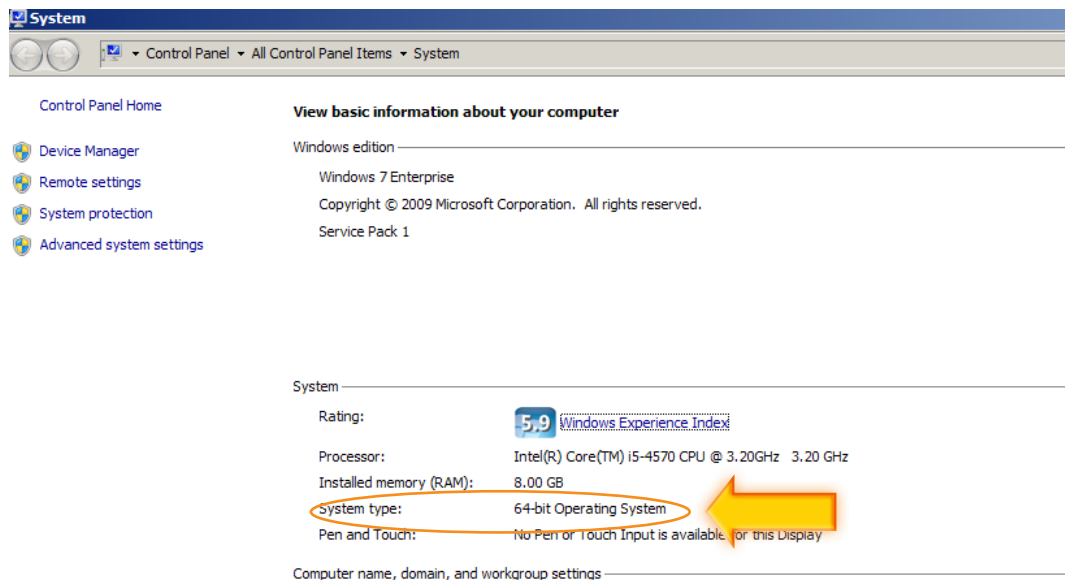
System

Control Panel ▸ All Control Panel Items ▸ System

Control Panel Home

Device Manager

Remote settings

System protection

Advanced system settings

View basic information about your computer

Windows edition

Windows 7 Enterprise

Copyright © 2009 Microsoft Corporation. All rights reserved.

Service Pack 1

System

| | |
|---|---|
| Rating: | 5.9 Windows Experience Index |
| Processor: | Intel(R) Core(TM) i5-4570 CPU @ 3.20GHz 3.20 GHz |
| Installed memory (RAM): | 8.00 GB |
| System type: | 64-bit Operating System |
| Pen and Touch: | No Pen or Touch Input is available for this Display |

Computer name, domain, and workgroup settings